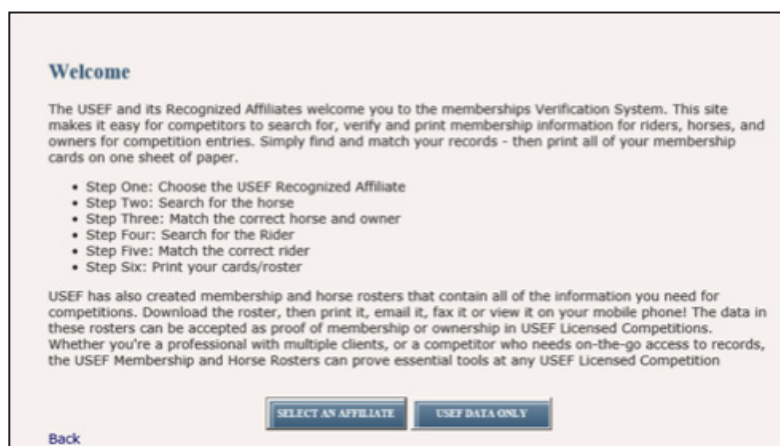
Welcome

The USEF and its Recognized Affiliates welcome you to the memberships Verification System. This site makes it easy for competitors to search for, verify and print membership information for riders, horses, and owners for competition entries. Simply find and match your records - then print all of your membership cards on one sheet of paper.

- Step One: Choose the USEF Recognized Affiliate
- Step Two: Search for the horse
- Step Three: Match the correct horse and owner
- Step Four: Search for the Rider
- Step Five: Match the correct rider
- Step Six: Print your cards/roster

USEF has also created membership and horse rosters that contain all of the information you need for competitions. Download the roster, then print it, email it, fax it or view it on your mobile phone! The data in these rosters can be accepted as proof of membership or ownership in USEF Licensed Competitions. Whether you're a professional with multiple clients, or a competitor who needs on-the-go access to records, the USEF Membership and Horse Rosters can prove essential tools at any USEF Licensed Competition

SELECT AN AFFILIATE USEF DATA ONLY

Back